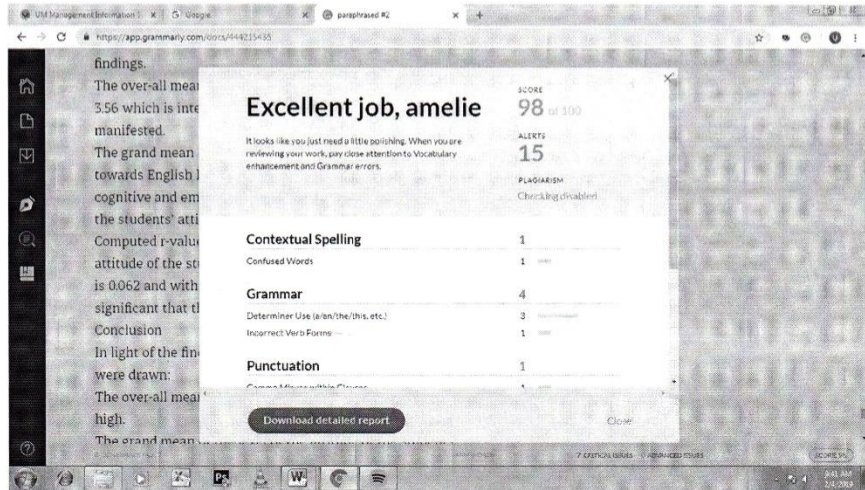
UM Management Information S ×
Google ×
paraphrased #2 ×
https://app.grammarly.com/docs/444215435

findings.
The over-all mea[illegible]
3.56 which is inte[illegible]
manifested.
The grand mean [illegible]
towards English l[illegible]
cognitive and em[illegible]
the students' atti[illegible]
Computed r-valu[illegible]
attitude of the st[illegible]
is 0.062 and with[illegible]
significant that th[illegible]
Conclusion
In light of the fin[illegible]
were drawn:
The over-all mea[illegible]
high.
The grand mean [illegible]

Excellent job, amelie

It looks like you just need a little polishing. When you are reviewing your work, pay close attention to Vocabulary enhancement and Grammar errors.

SCORE
98 of 100

ALERTS
15

PLAGIARISM
Checking disabled

| Contextual Spelling | 1 |
|---|---|
| Confused Words | 1 |
| Grammar | 4 |
| Determiner Use (a/an/the/this, etc.) | 3 |
| Incorrect Verb Forms | 1 |
| Punctuation | 1 |
| Comma Misuse within Clauses | 1 |

Download detailed report
Close

7 CRITICAL ISSUES
ADVANCED ISSUES
SCORE 98

3:41 AM
2/4/2019